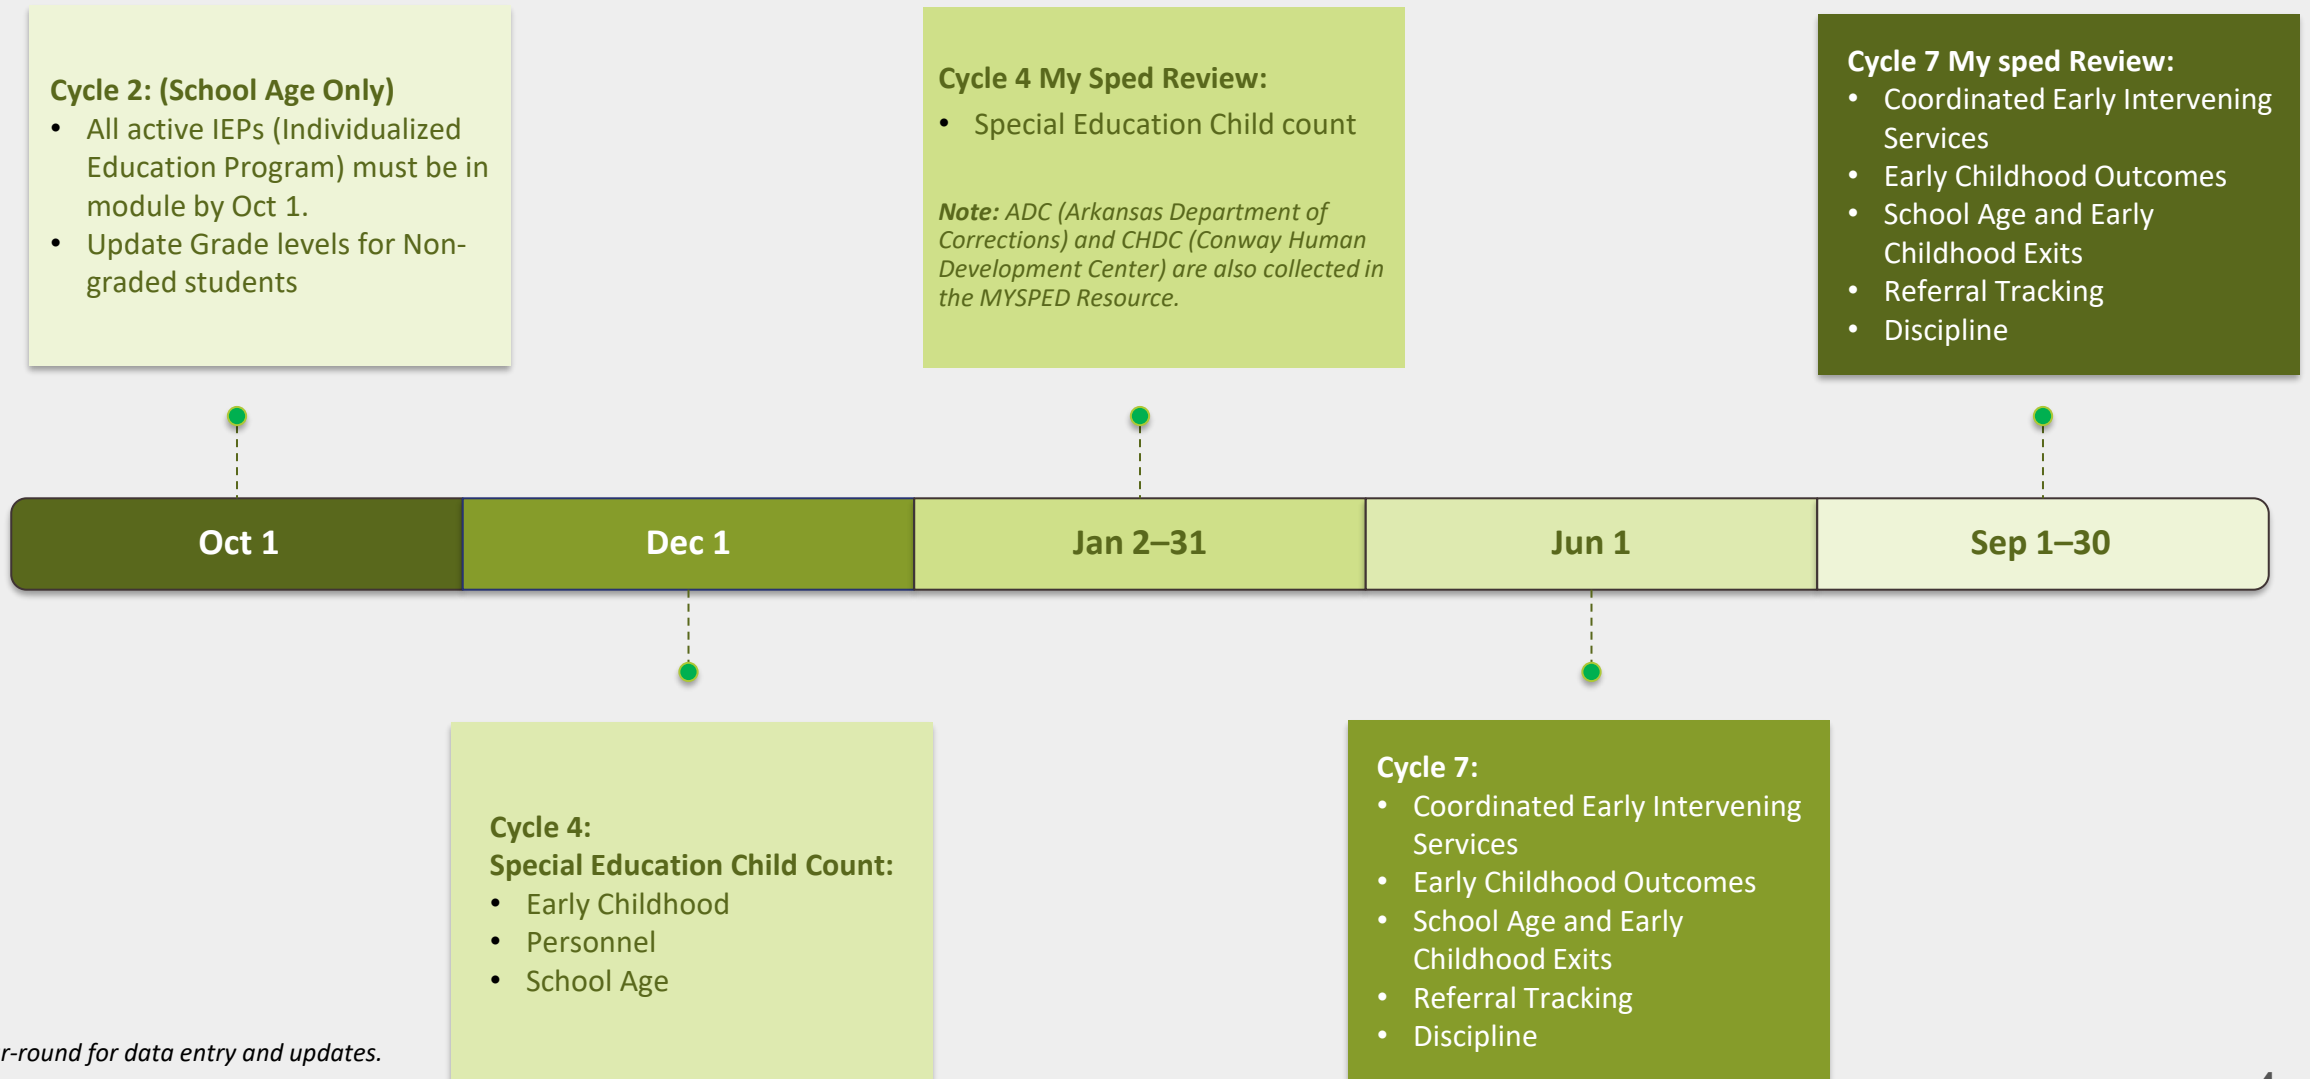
Cycle 2: (School Age Only)
• All active IEPs (Individualized Education Program) must be in module by Oct 1.
• Update Grade levels for Non-graded students

Cycle 4 My Sped Review:
• Special Education Child count

*Note: ADC (Arkansas Department of Corrections) and CHDC (Conway Human Development Center) are also collected in the MYSPED Resource.*

Cycle 7 My sped Review:
• Coordinated Early Intervening Services
• Early Childhood Outcomes
• School Age and Early Childhood Exits
• Referral Tracking
• Discipline

Oct 1

Dec 1

Jan 2–31

Jun 1

Sep 1–30

Cycle 4:
Special Education Child Count:
• Early Childhood
• Personnel
• School Age

Cycle 7:
• Coordinated Early Intervening Services
• Early Childhood Outcomes
• School Age and Early Childhood Exits
• Referral Tracking
• Discipline

*r-round for data entry and updates.*